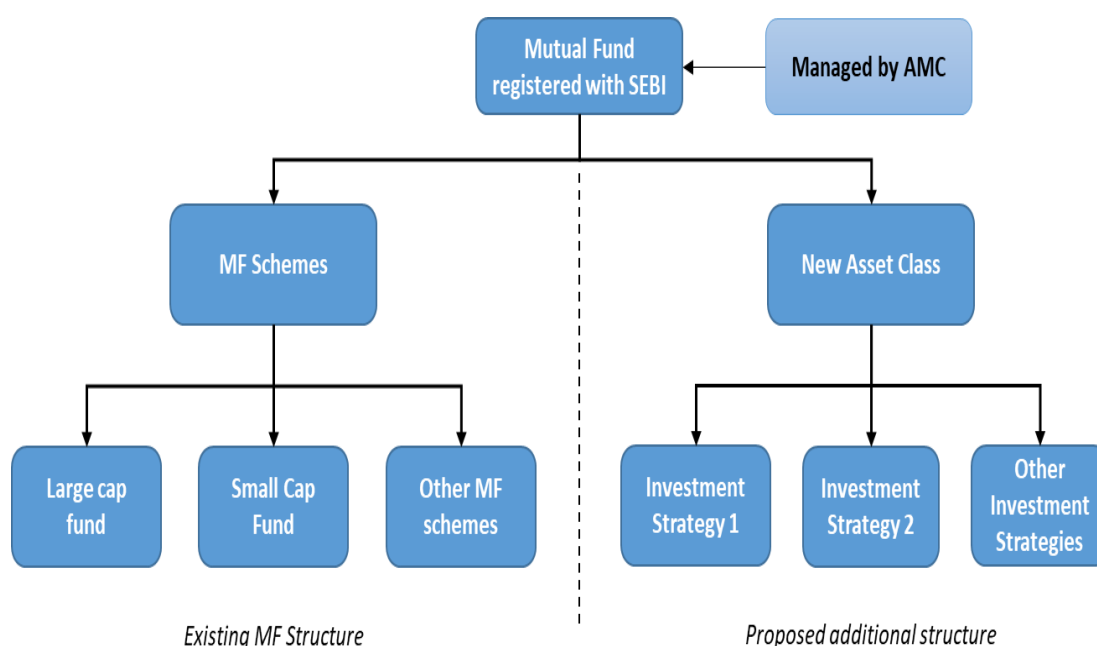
Mutual Fund registered with SEBI

Managed by AMC

MF Schemes

New Asset Class

Large cap fund

Small Cap Fund

Other MF schemes

Investment Strategy 1

Investment Strategy 2

Other Investment Strategies

Existing MF Structure

Proposed additional structure